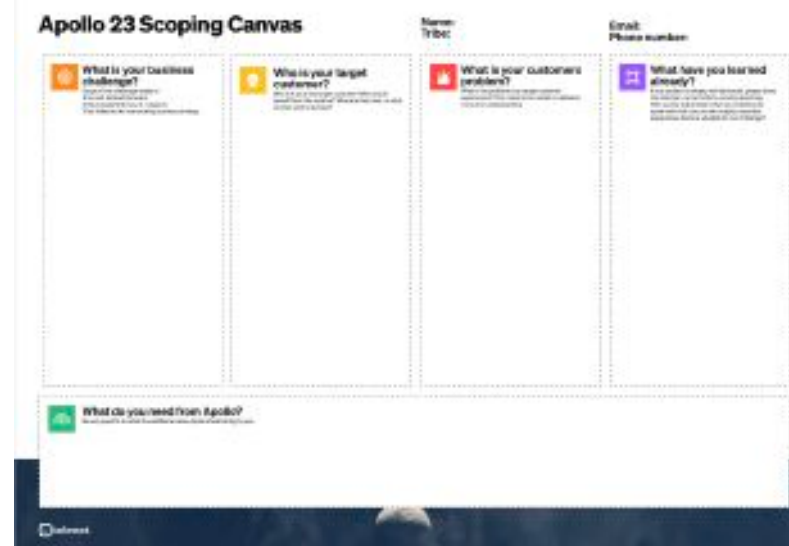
Apollo 23 Scoping Canvas

Name:
Tribe:

Email:
Phone number:

What is your business challenge?

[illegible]

Who is your target customer?

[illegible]

What is your customers problem?

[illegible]

What have you learned already?

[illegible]

What do you need from Apollo?

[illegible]

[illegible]